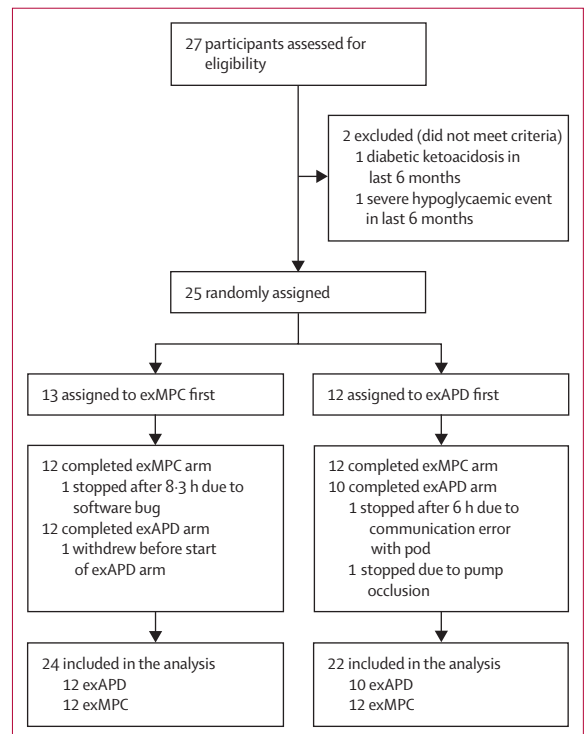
27 participants assessed for eligibility

2 excluded (did not meet criteria)
1 diabetic ketoacidosis in last 6 months
1 severe hypoglycaemic event in last 6 months

25 randomly assigned

13 assigned to exMPC first

12 assigned to exAPD first

12 completed exMPC arm
1 stopped after 8·3 h due to software bug
12 completed exAPD arm
1 withdrew before start of exAPD arm

12 completed exMPC arm
10 completed exAPD arm
1 stopped after 6 h due to communication error with pod
1 stopped due to pump occlusion

24 included in the analysis
12 exAPD
12 exMPC

22 included in the analysis
10 exAPD
12 exMPC